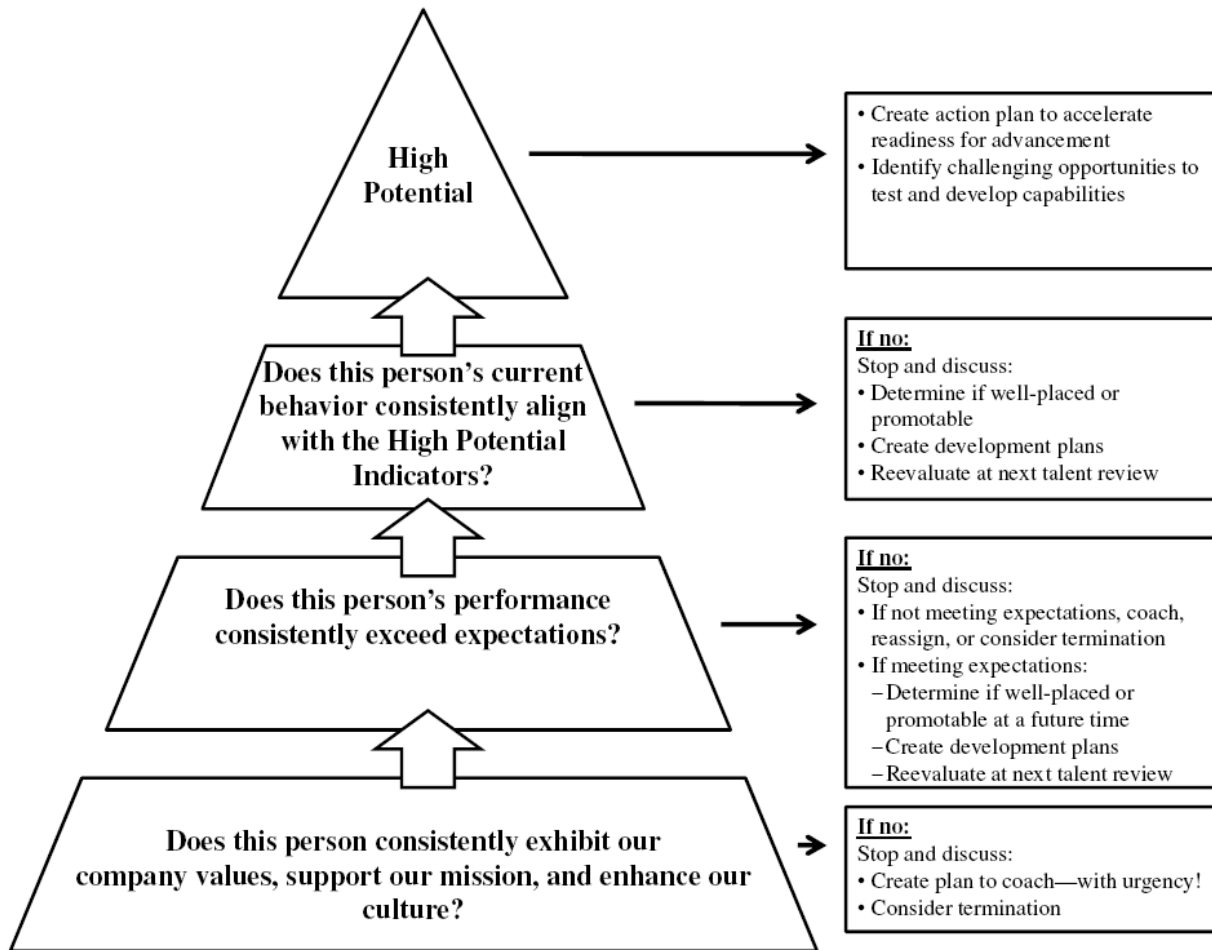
High Potential

• Create action plan to accelerate readiness for advancement
• Identify challenging opportunities to test and develop capabilities

Does this person's current behavior consistently align with the High Potential Indicators?

If no:
Stop and discuss:
• Determine if well-placed or promotable
• Create development plans
• Reevaluate at next talent review

Does this person's performance consistently exceed expectations?

If no:
Stop and discuss:
• If not meeting expectations, coach, reassign, or consider termination
• If meeting expectations:
– Determine if well-placed or promotable at a future time
– Create development plans
– Reevaluate at next talent review

Does this person consistently exhibit our company values, support our mission, and enhance our culture?

If no:
Stop and discuss:
• Create plan to coach—with urgency!
• Consider termination